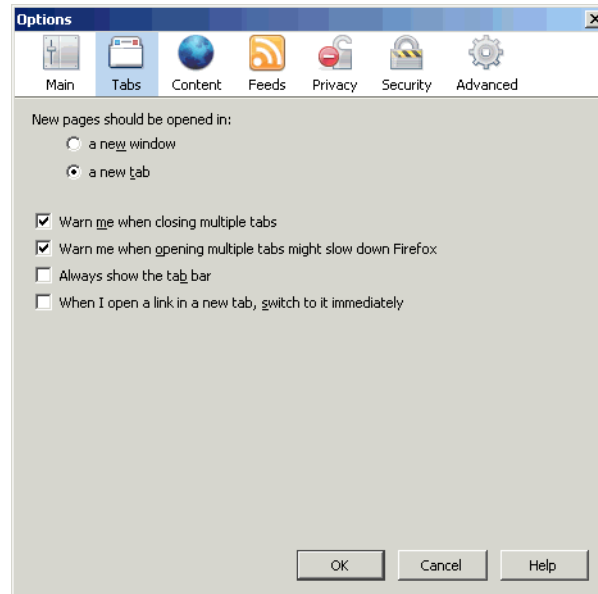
Options

Main Tabs Content Feeds Privacy Security Advanced

New pages should be opened in:

a new window

a new tab

Warn me when closing multiple tabs

Warn me when opening multiple tabs might slow down Firefox

Always show the tab bar

When I open a link in a new tab, switch to it immediately

OK Cancel Help